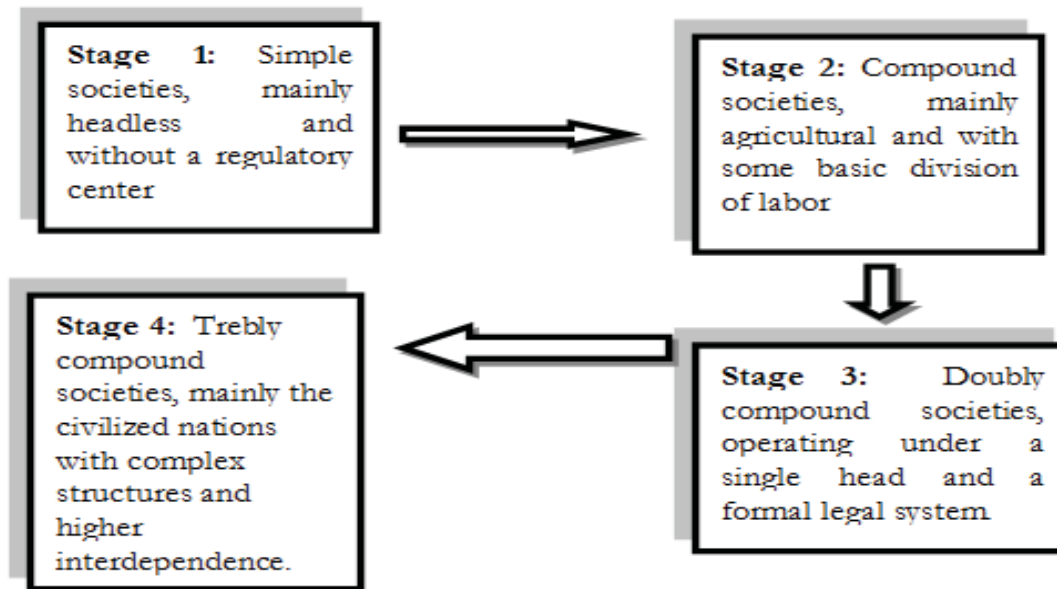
**Stage 1:** Simple societies, mainly headless and without a regulatory center

**Stage 2:** Compound societies, mainly agricultural and with some basic division of labor

**Stage 3:** Doubly compound societies, operating under a single head and a formal legal system.

**Stage 4:** Trebly compound societies, mainly the civilized nations with complex structures and higher interdependence.